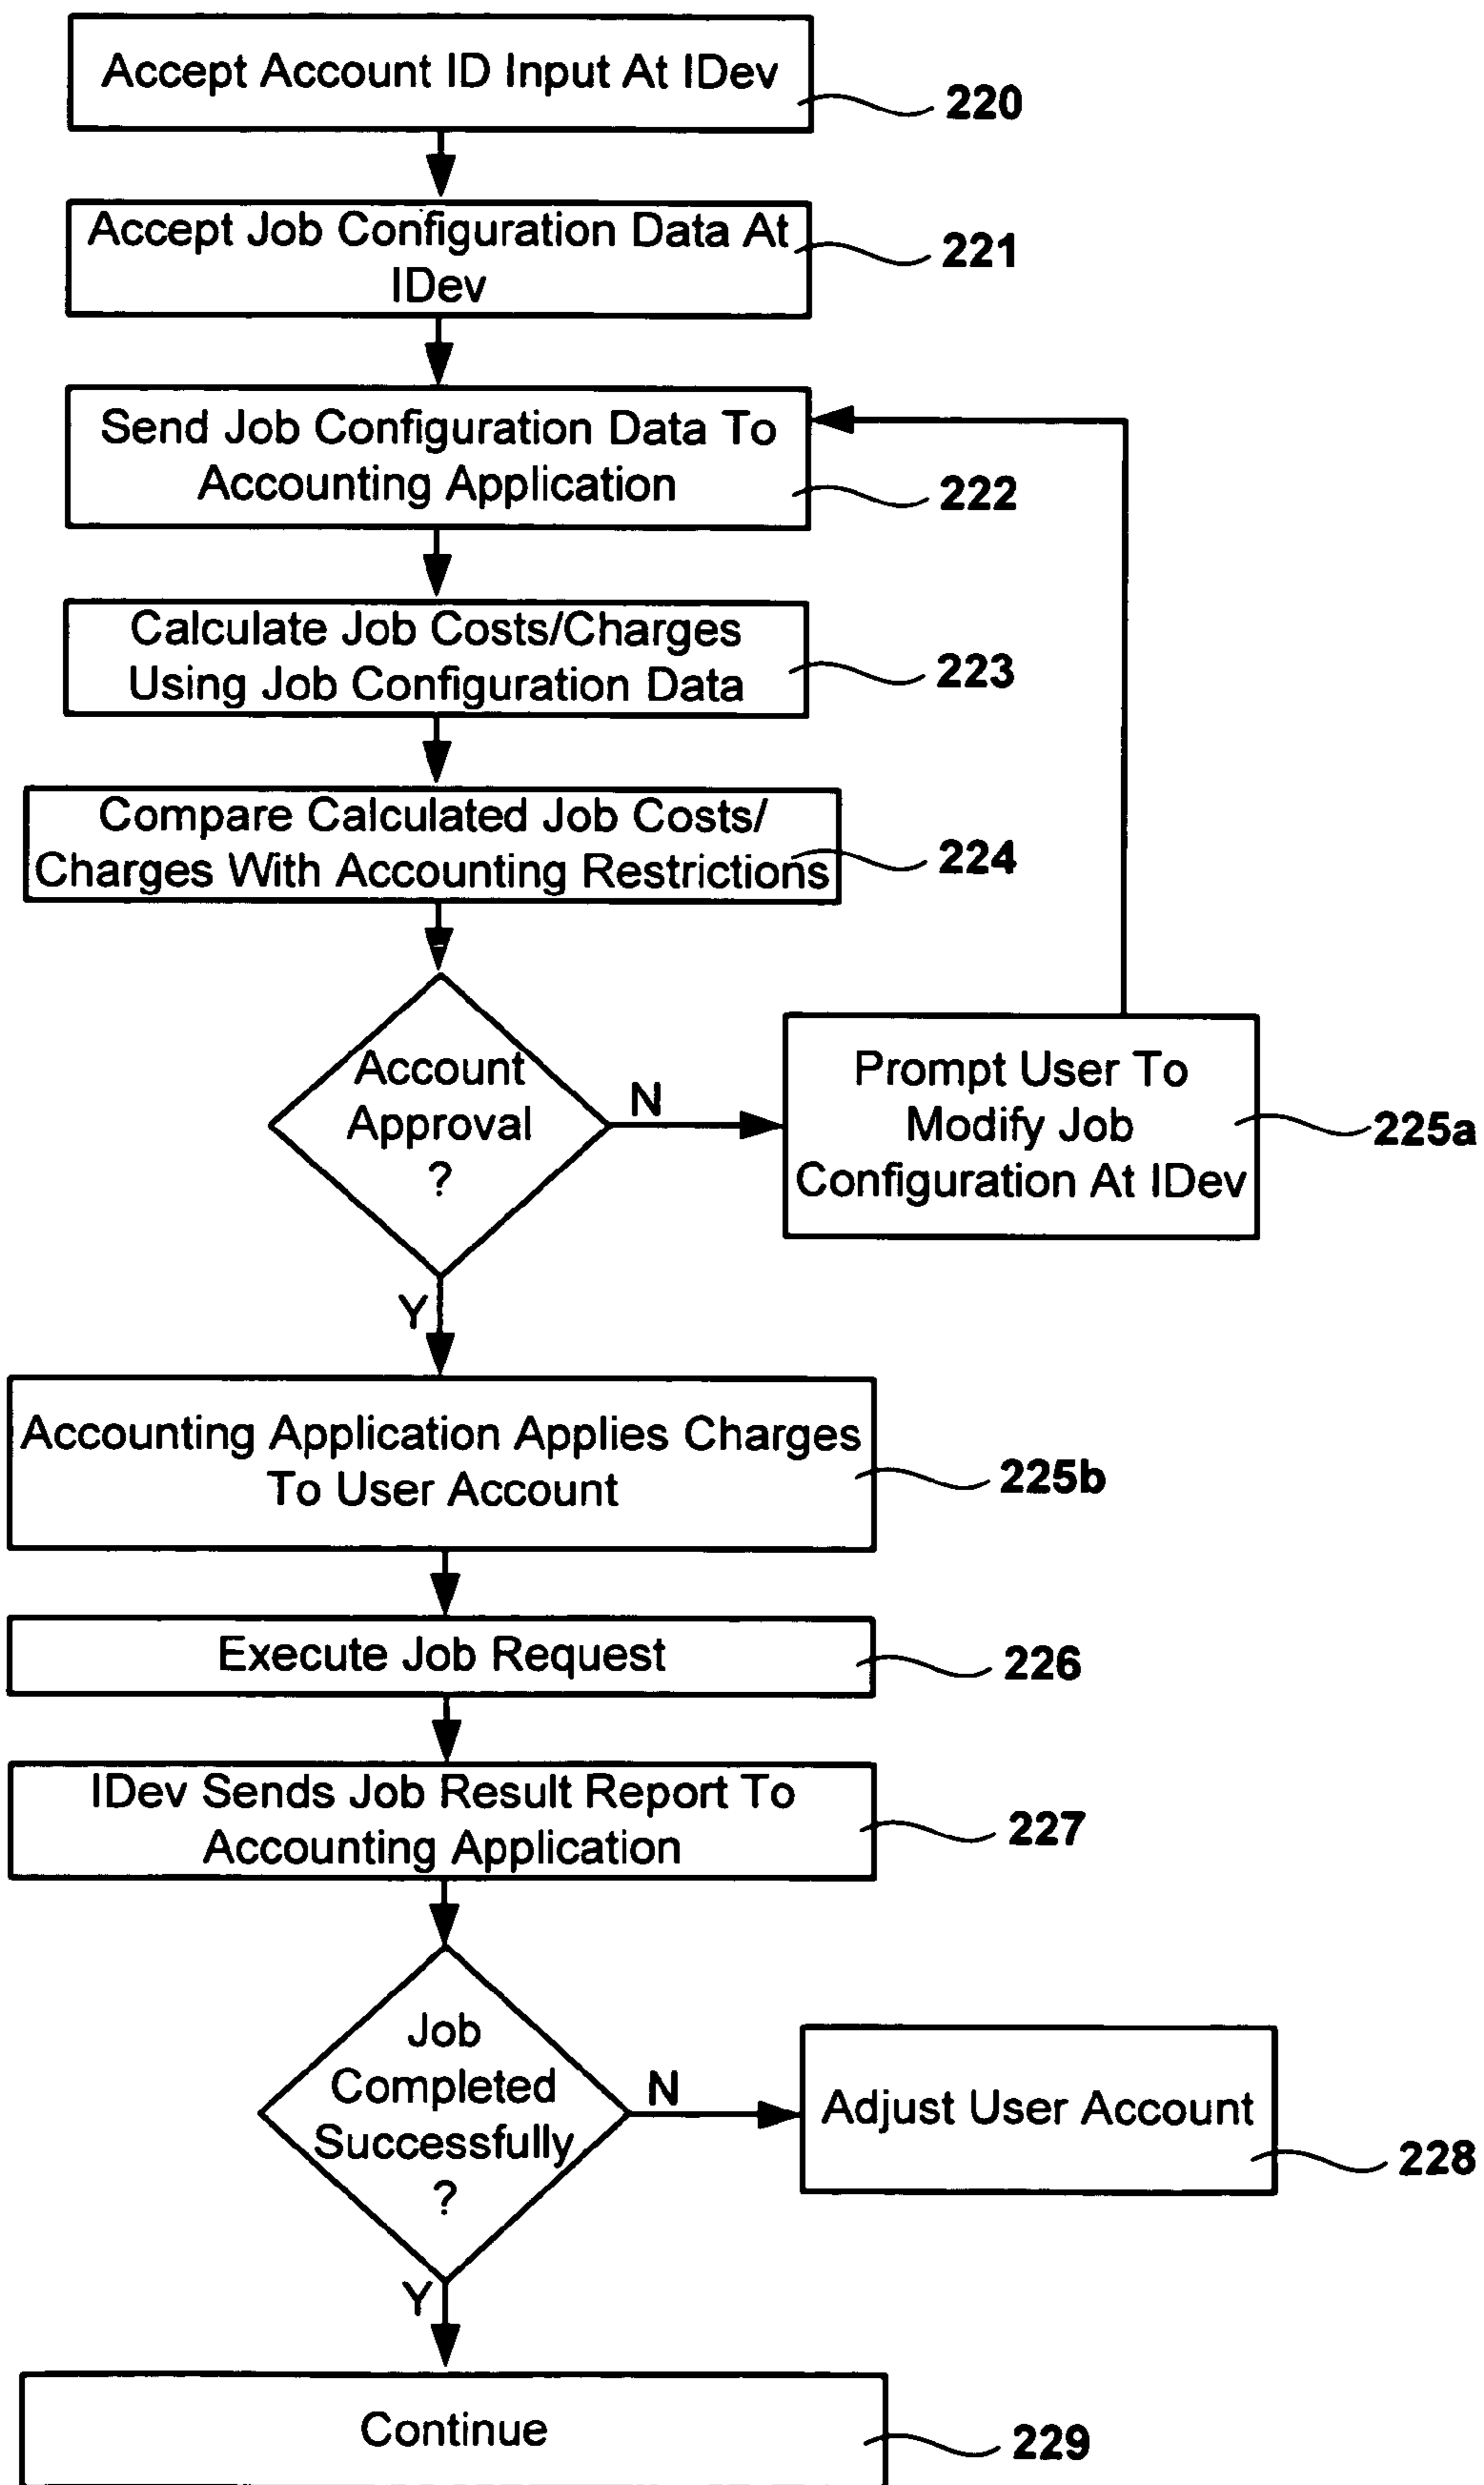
Accept Account ID Input At IDev
220

Accept Job Configuration Data At IDev
221

Send Job Configuration Data To Accounting Application
222

Calculate Job Costs/Charges Using Job Configuration Data
223

Compare Calculated Job Costs/ Charges With Accounting Restrictions
224

Account Approval ?
N

Prompt User To Modify Job Configuration At IDev
225a

Y

Accounting Application Applies Charges To User Account
225b

Execute Job Request
226

IDev Sends Job Result Report To Accounting Application
227

Job Completed Successfully ?
N

Adjust User Account
228

Y

Continue
229